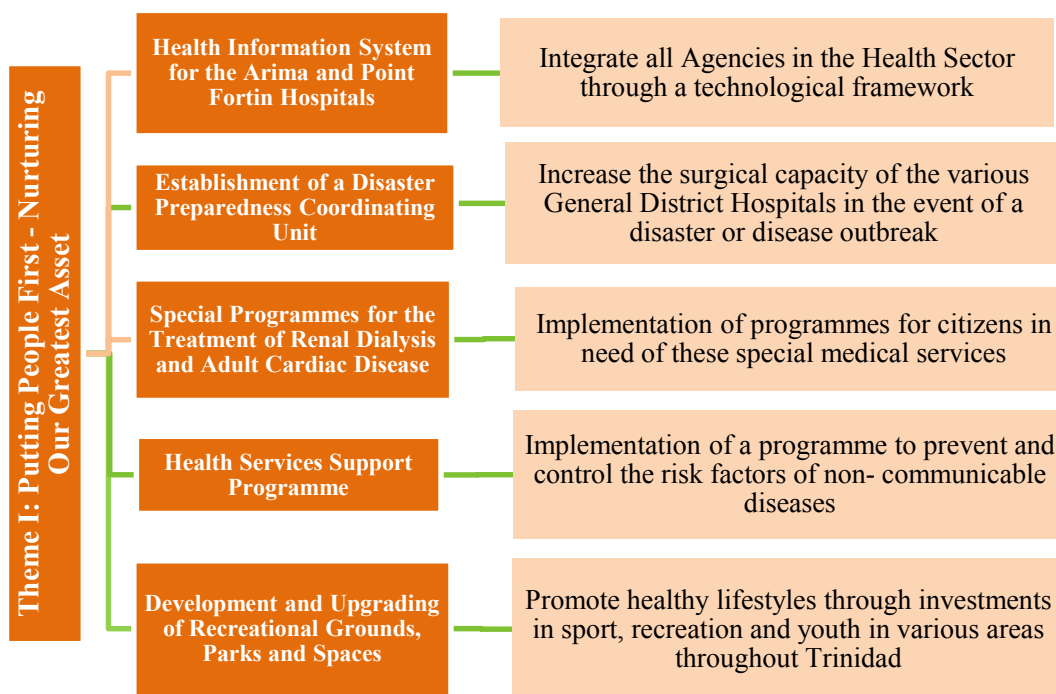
Theme I: Putting People First - Nurturing Our Greatest Asset

Health Information System for the Arima and Point Fortin Hospitals

Integrate all Agencies in the Health Sector through a technological framework

Establishment of a Disaster Preparedness Coordinating Unit

Increase the surgical capacity of the various General District Hospitals in the event of a disaster or disease outbreak

Special Programmes for the Treatment of Renal Dialysis and Adult Cardiac Disease

Implementation of programmes for citizens in need of these special medical services

Health Services Support Programme

Implementation of a programme to prevent and control the risk factors of non- communicable diseases

Development and Upgrading of Recreational Grounds, Parks and Spaces

Promote healthy lifestyles through investments in sport, recreation and youth in various areas throughout Trinidad